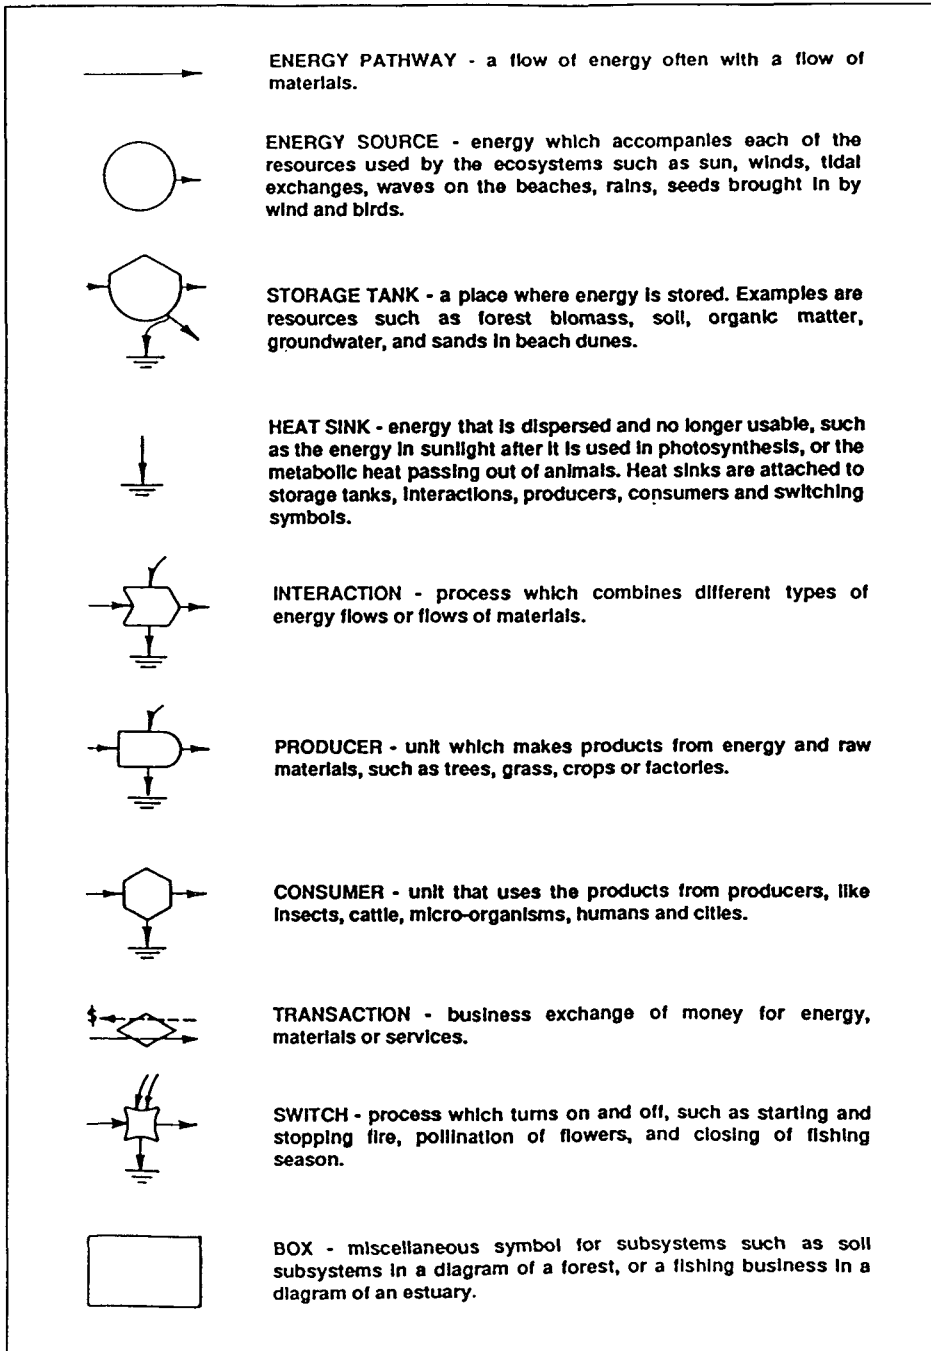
ENERGY PATHWAY - a flow of energy often with a flow of materials.

ENERGY SOURCE - energy which accompanies each of the resources used by the ecosystems such as sun, winds, tidal exchanges, waves on the beaches, rains, seeds brought in by wind and birds.

STORAGE TANK - a place where energy is stored. Examples are resources such as forest biomass, soil, organic matter, groundwater, and sands in beach dunes.

HEAT SINK - energy that is dispersed and no longer usable, such as the energy in sunlight after it is used in photosynthesis, or the metabolic heat passing out of animals. Heat sinks are attached to storage tanks, interactions, producers, consumers and switching symbols.

INTERACTION - process which combines different types of energy flows or flows of materials.

PRODUCER - unit which makes products from energy and raw materials, such as trees, grass, crops or factories.

CONSUMER - unit that uses the products from producers, like insects, cattle, micro-organisms, humans and cities.

$

TRANSACTION - business exchange of money for energy, materials or services.

SWITCH - process which turns on and off, such as starting and stopping fire, pollination of flowers, and closing of fishing season.

BOX - miscellaneous symbol for subsystems such as soil subsystems in a diagram of a forest, or a fishing business in a diagram of an estuary.